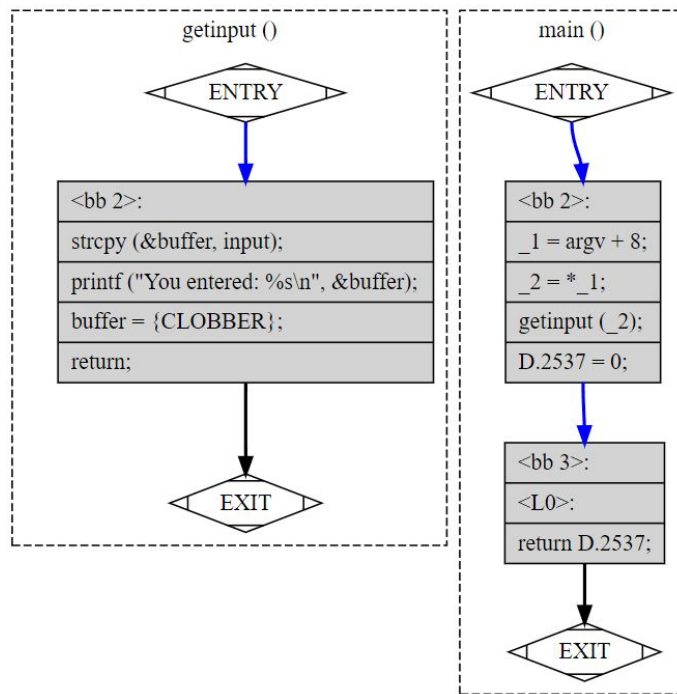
getinput ()

ENTRY

<bb 2>:

strcpy (&buffer, input);

printf ("You entered: %s\n", &buffer);

buffer = {CLOBBER};

return;

EXIT

main ()

ENTRY

<bb 2>:

_1 = argv + 8;

_2 = *_1;

getinput (_2);

D.2537 = 0;

<bb 3>:

<L0>:

return D.2537;

EXIT